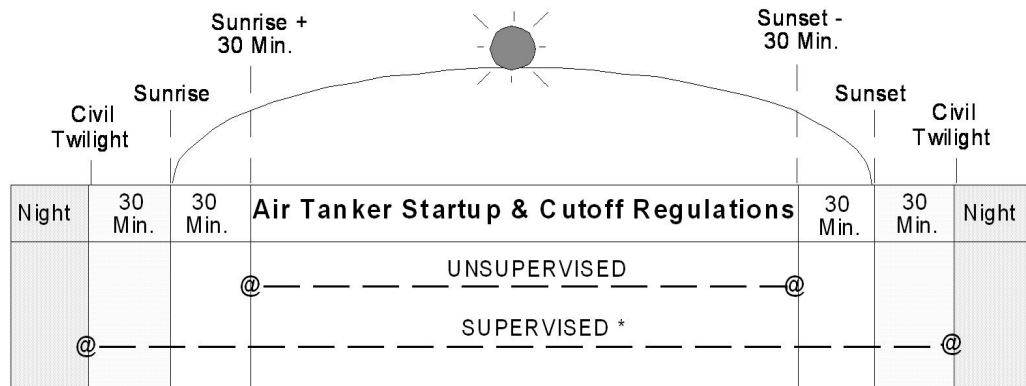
Sunrise + 30 Min.

Sunset - 30 Min.

Civil Twilight

Sunrise

Sunset

Civil Twilight

| Night | 30 Min. | 30 Min. | Air Tanker Startup & Cutoff Regulations | 30 Min. | 30 Min. | Night |
|---|---|---|---|---|---|---|

@ UNSUPERVISED @

@ SUPERVISED * @